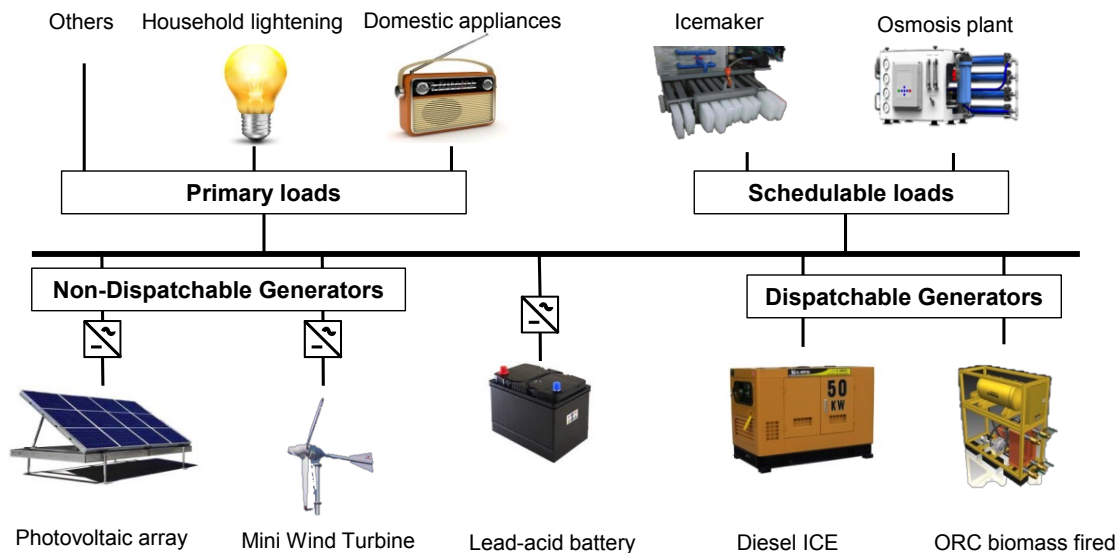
Others

Household lightening

Domestic appliances

Icemaker

Osmosis plant

Primary loads

Schedulable loads

Non-Dispatchable Generators

Dispatchable Generators

50 KW

Photovoltaic array

Mini Wind Turbine

Lead-acid battery

Diesel ICE

ORC biomass fired